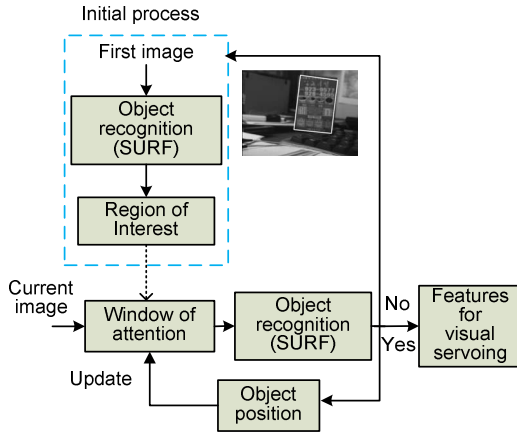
Initial process

First image

Object recognition (SURF)

Region of Interest

Current image

Window of attention

Object recognition (SURF)

No

Yes

Features for visual servoing

Update

Object position